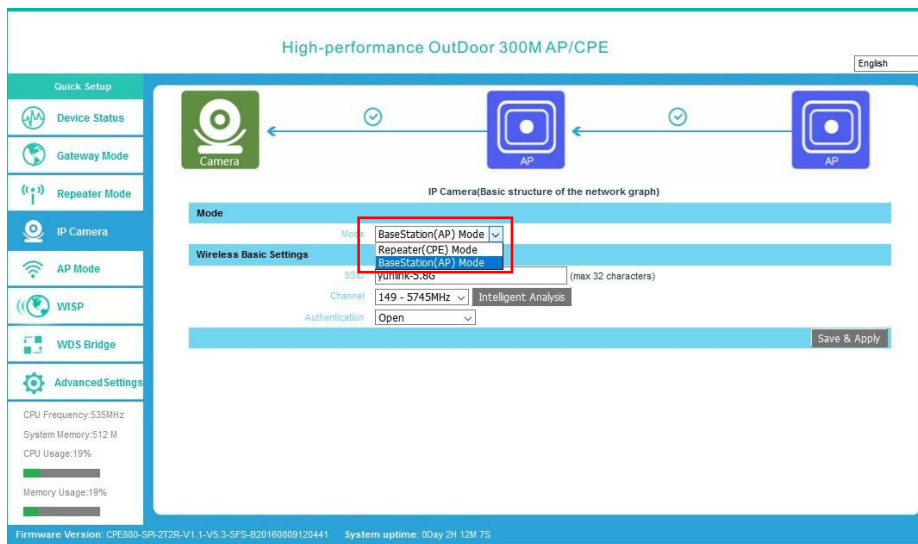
High-performance OutDoor 300M AP/CPE

English

Quick Setup

Device Status

Gateway Mode

Repeater Mode

IP Camera

AP Mode

WISP

WDS Bridge

AdvancedSettings

CPU Frequency:535MHz

System Memory:512 M

CPU Usage:19%

Memory Usage:19%

Camera

AP

AP

IP Camera(Basic structure of the network graph)

Mode

Mode BaseStation(AP) Mode

Repeater(CPE) Mode

BaseStation(AP) Mode

Wireless Basic Settings

SSID yunlink-5.8G (max 32 characters)

Channel 149 - 5745MHz Intelligent Analysis

Authentication Open

Save & Apply

Firmware Version: CPE880-SPI-2T2R-V1.1-V5.3-SFS-B20160809120441 System uptime: 0Day 2H 12M 7S